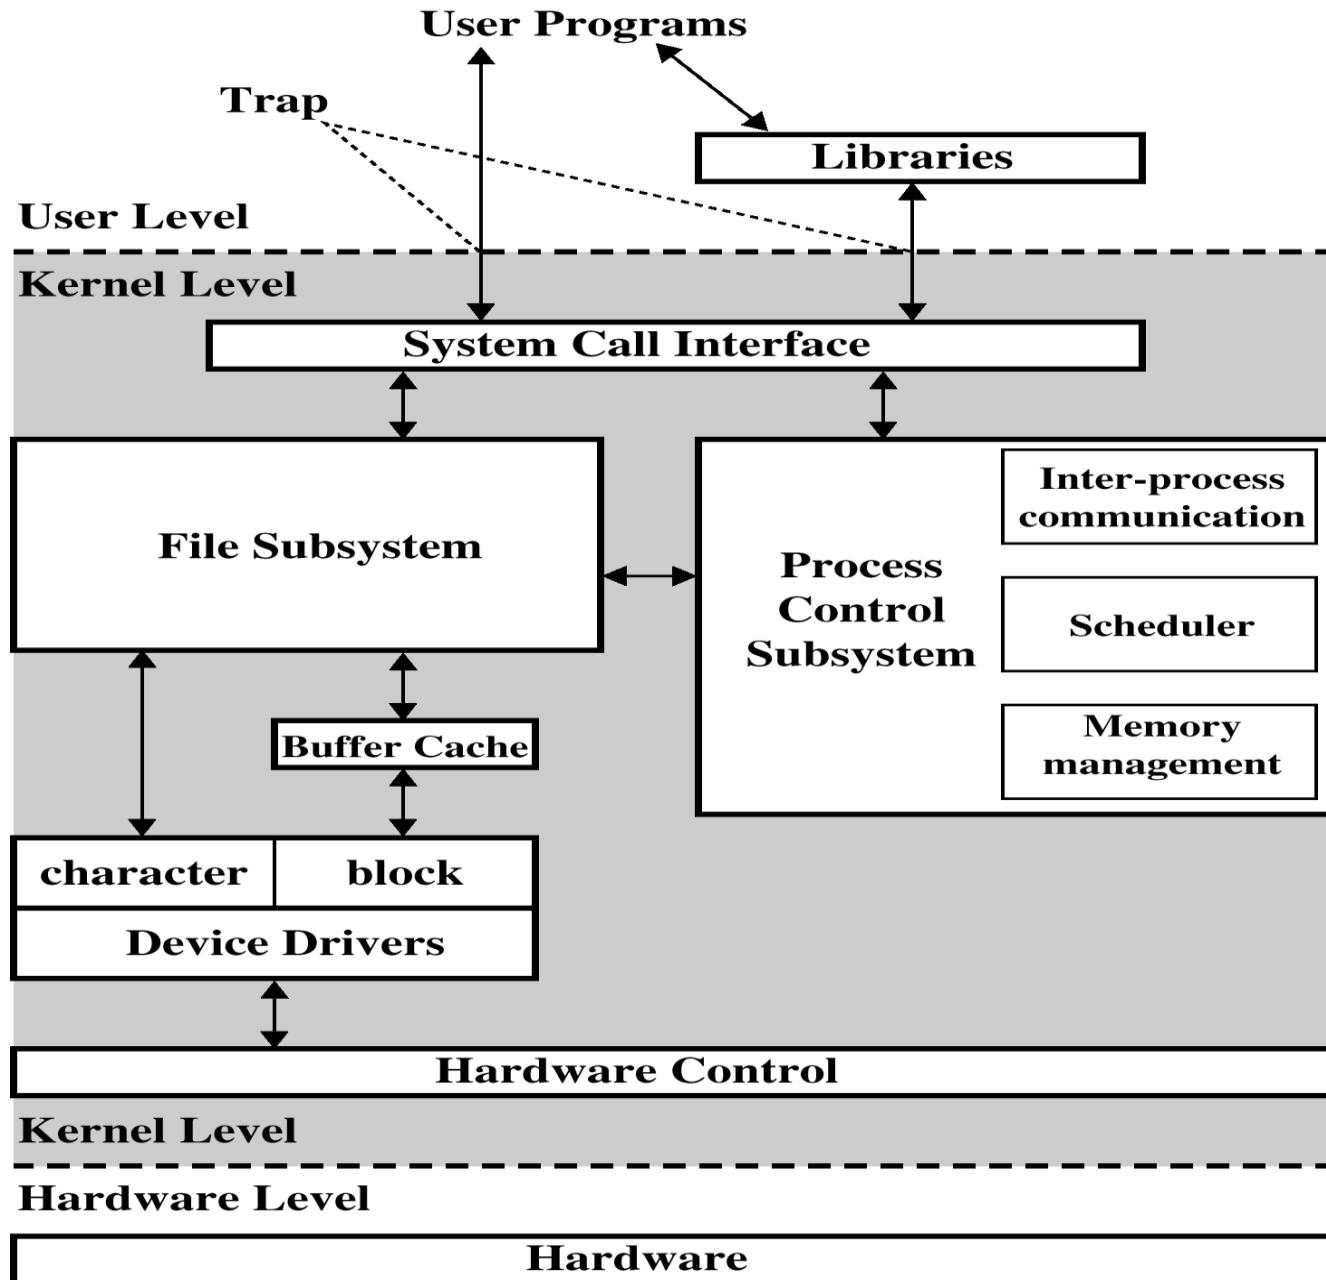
User Programs

Trap

Libraries

User Level

Kernel Level

System Call Interface

File Subsystem

Process Control Subsystem

Inter-process communication

Scheduler

Memory management

Buffer Cache

character

block

Device Drivers

Hardware Control

Kernel Level

Hardware Level

Hardware